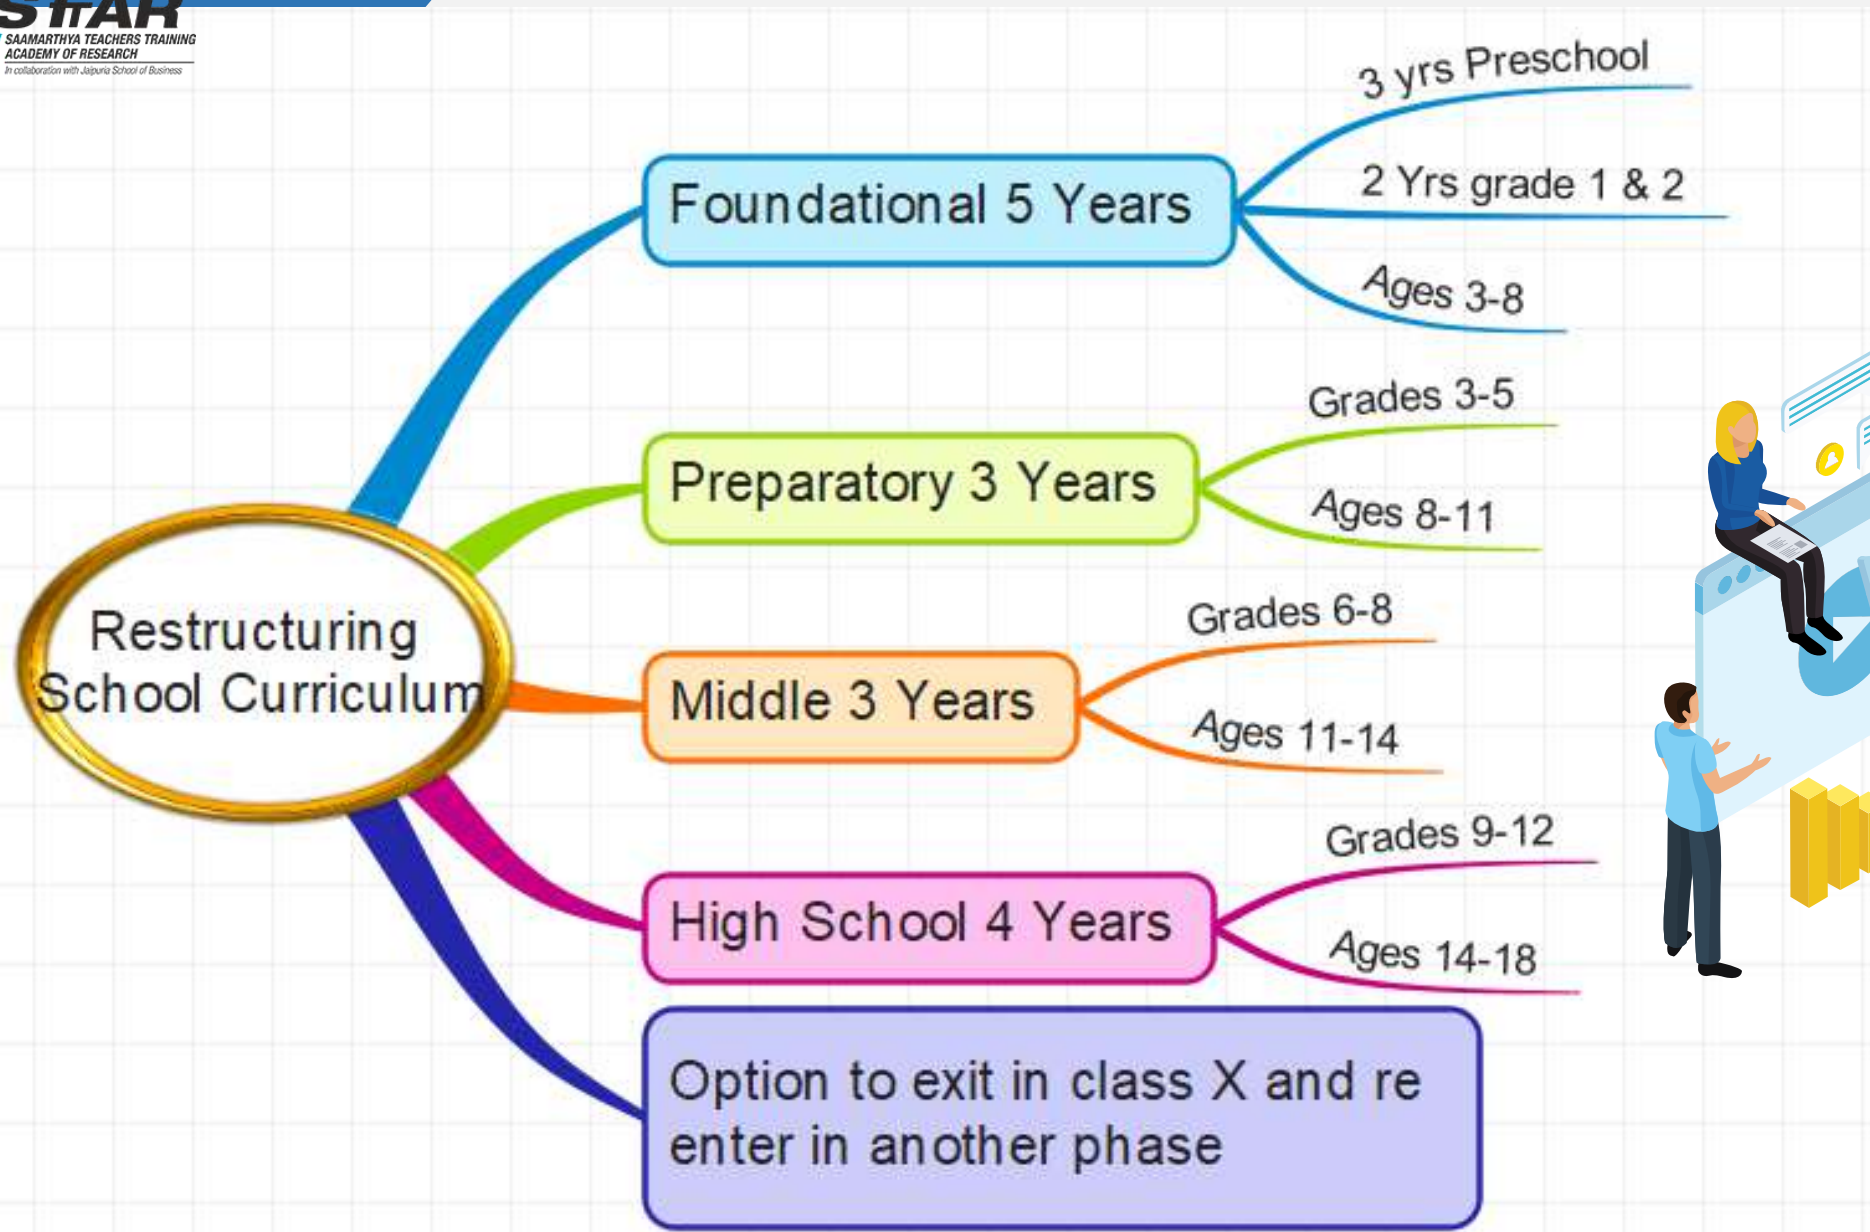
STtAR
SAAMARTHYA TEACHERS TRAINING ACADEMY OF RESEARCH
In collaboration with Jaipuria School of Business

Restructuring School Curriculum

Foundational 5 Years
3 yrs Preschool
2 Yrs grade 1 & 2
Ages 3-8

Preparatory 3 Years
Grades 3-5
Ages 8-11

Middle 3 Years
Grades 6-8
Ages 11-14

High School 4 Years
Grades 9-12
Ages 14-18

Option to exit in class X and re enter in another phase